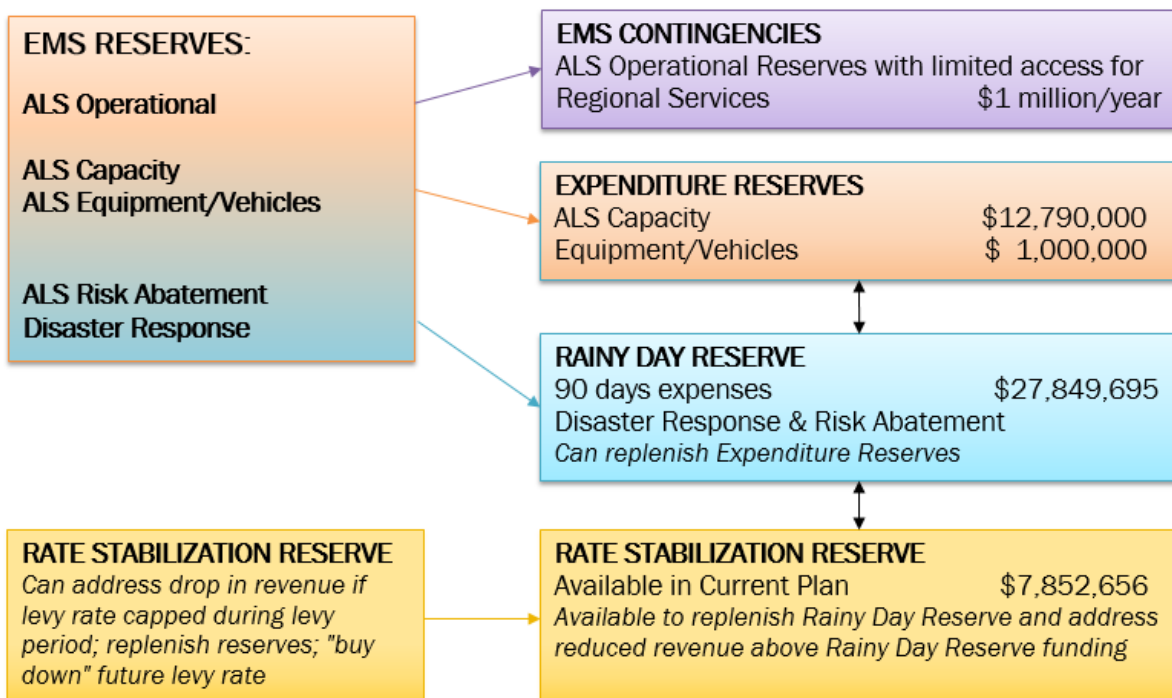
EMS RESERVES:

ALS Operational

ALS Capacity
ALS Equipment/Vehicles

ALS Risk Abatement
Disaster Response

EMS CONTINGENCIES
ALS Operational Reserves with limited access for Regional Services $1 million/year

EXPENDITURE RESERVES
ALS Capacity $12,790,000
Equipment/Vehicles $ 1,000,000

RAINY DAY RESERVE
90 days expenses $27,849,695
Disaster Response & Risk Abatement
*Can replenish Expenditure Reserves*

RATE STABILIZATION RESERVE
*Can address drop in revenue if levy rate capped during levy period; replenish reserves; "buy down" future levy rate*

RATE STABILIZATION RESERVE
Available in Current Plan $7,852,656
*Available to replenish Rainy Day Reserve and address reduced revenue above Rainy Day Reserve funding*